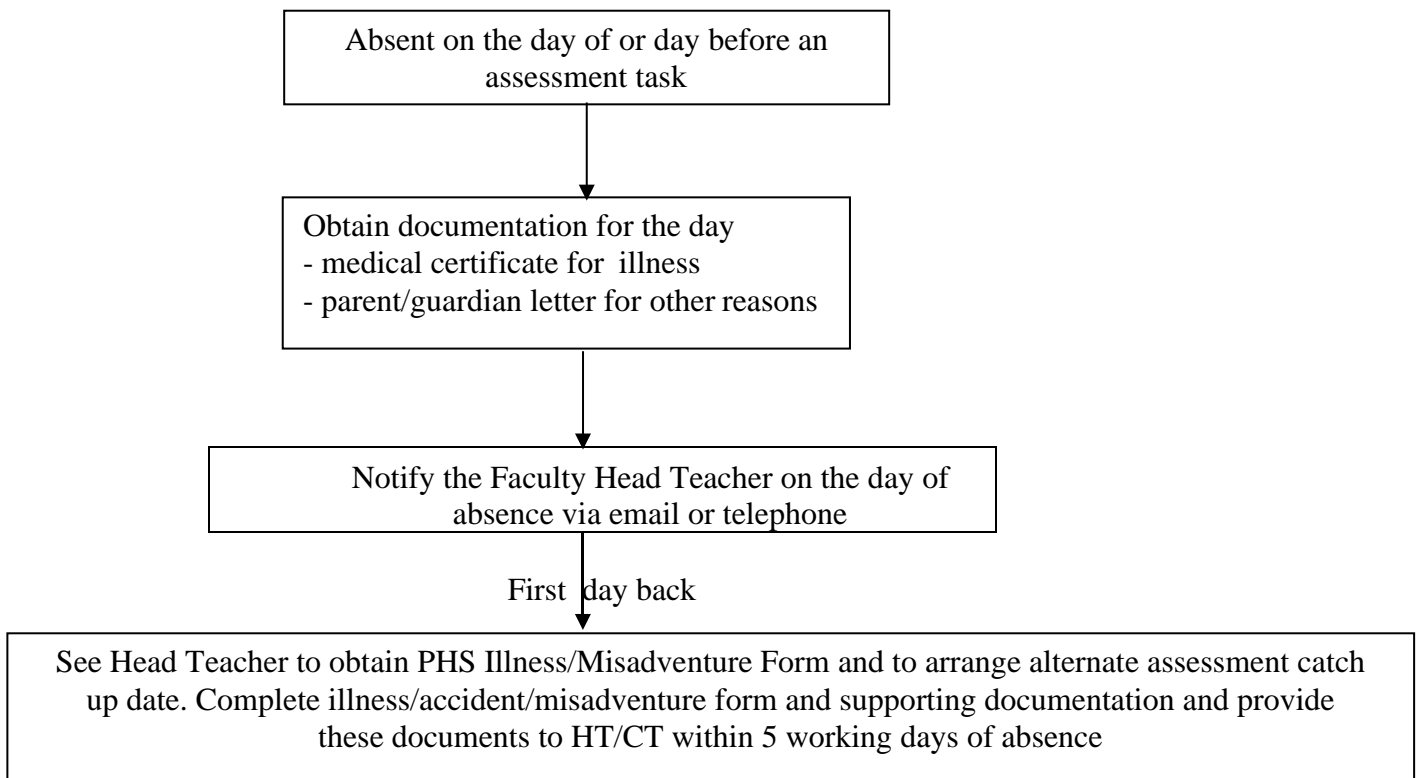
Absent on the day of or day before an assessment task

Obtain documentation for the day
- medical certificate for illness
- parent/guardian letter for other reasons

Notify the Faculty Head Teacher on the day of absence via email or telephone

First day back

See Head Teacher to obtain PHS Illness/Misadventure Form and to arrange alternate assessment catch up date. Complete illness/accident/misadventure form and supporting documentation and provide these documents to HT/CT within 5 working days of absence